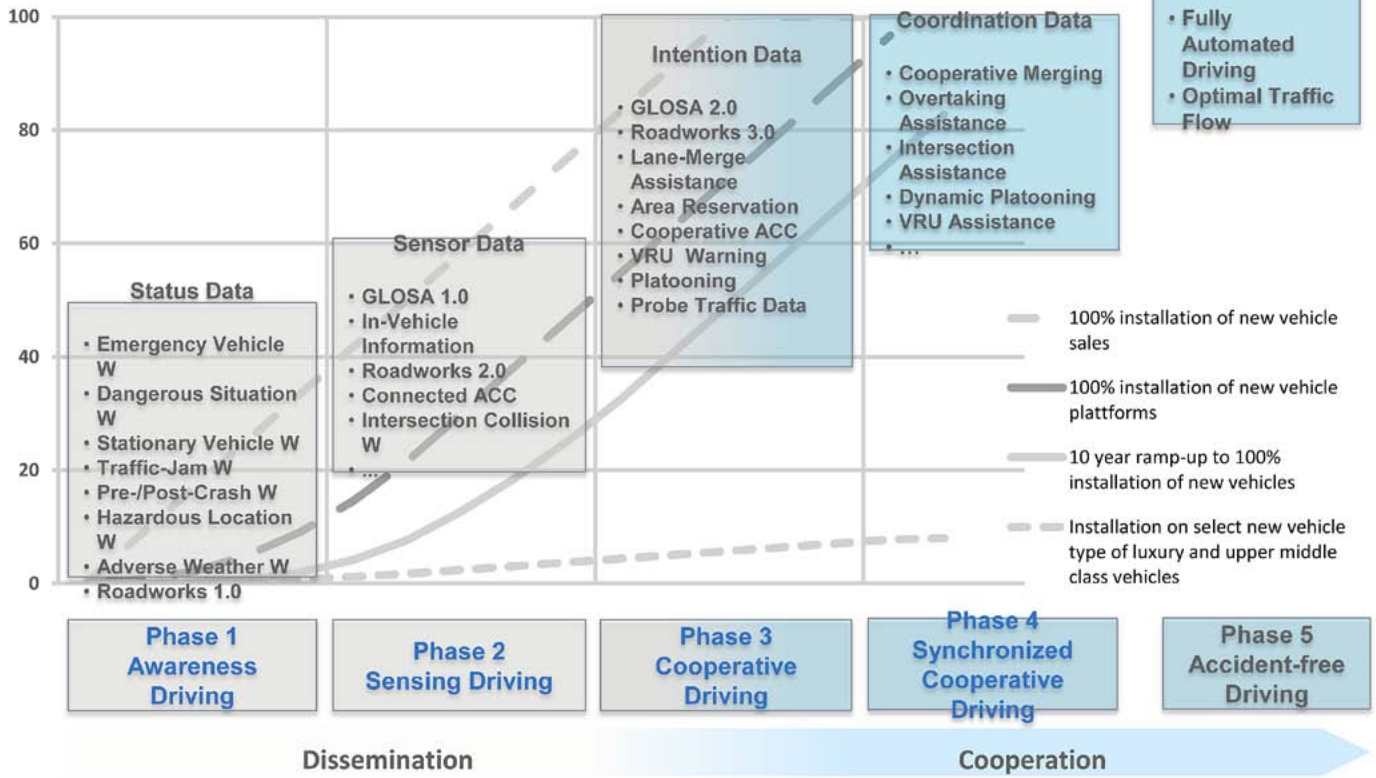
100
80
60
40
20
0

Status Data
• Emergency Vehicle W
• Dangerous Situation W
• Stationary Vehicle W
• Traffic-Jam W
• Pre-/Post-Crash W
• Hazardous Location W
• Adverse Weather W
• Roadworks 1.0

Sensor Data
• GLOSA 1.0
• In-Vehicle Information
• Roadworks 2.0
• Connected ACC
• Intersection Collision W
• ...

Intention Data
• GLOSA 2.0
• Roadworks 3.0
• Lane-Merge Assistance
• Area Reservation
• Cooperative ACC
• VRU Warning
• Platooning
• Probe Traffic Data

Coordination Data
• Cooperative Merging
• Overtaking Assistance
• Intersection Assistance
• Dynamic Platooning
• VRU Assistance
• ...

• Fully Automated Driving
• Optimal Traffic Flow

100% installation of new vehicle sales
100% installation of new vehicle platforms
10 year ramp-up to 100% installation of new vehicles
Installation on select new vehicle type of luxury and upper middle class vehicles

Phase 1 Awareness Driving
Phase 2 Sensing Driving
Phase 3 Cooperative Driving
Phase 4 Synchronized Cooperative Driving
Phase 5 Accident-free Driving

Dissemination
Cooperation